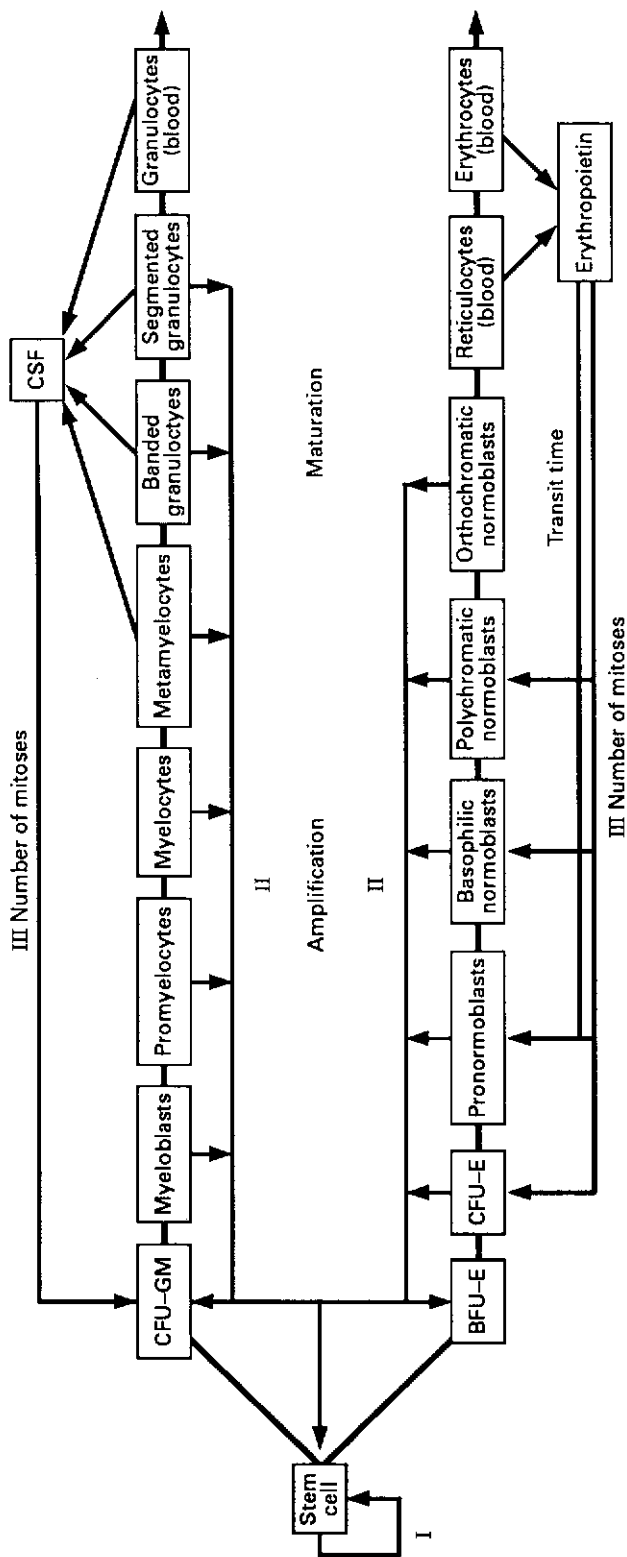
Stem cell

I

CFU–GM

Myeloblasts

Promyelocytes

Myelocytes

Metamyelocytes

Banded granulocytes

Segmented granulocytes

Granulocytes (blood)

CSF

III Number of mitoses

II

Amplification

Maturation

II

BFU–E

CFU–E

Pronormoblasts

Basophilic normoblasts

Polychromatic normoblasts

Orthochromatic normoblasts

Reticulocytes (blood)

Erythrocytes (blood)

Erythropoietin

Transit time

III Number of mitoses